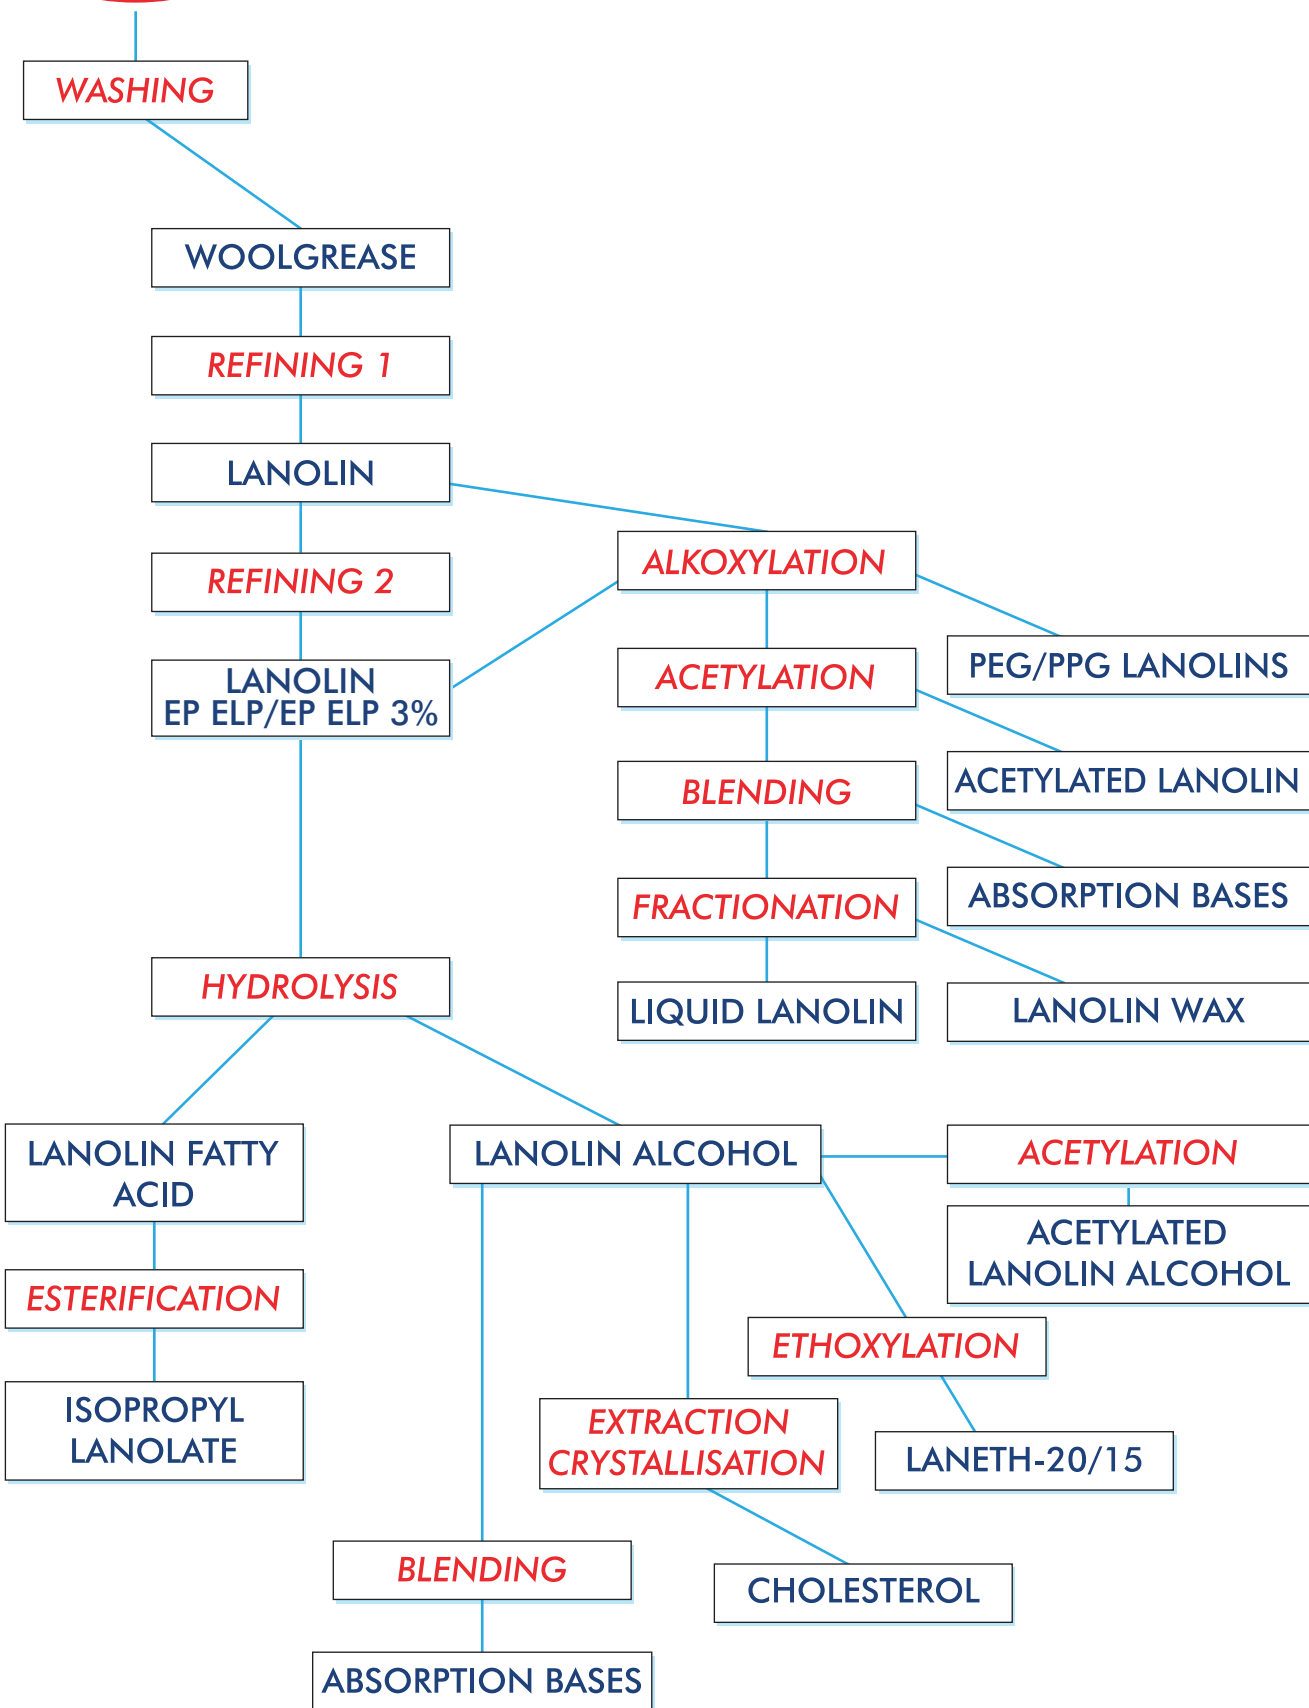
WASHING

WOOLGREASE

REFINING 1

LANOLIN

REFINING 2

LANOLIN EP ELP/EP ELP 3%

ALKOXYLATION

PEG/PPG LANOLINS

ACETYLATION

ACETYLATED LANOLIN

BLENDING

ABSORPTION BASES

FRACTIONATION

LANOLIN WAX

LIQUID LANOLIN

HYDROLYSIS

LANOLIN FATTY ACID

ESTERIFICATION

ISOPROPYL LANOLATE

LANOLIN ALCOHOL

ACETYLATION

ACETYLATED LANOLIN ALCOHOL

ETHOXYLATION

LANETH-20/15

EXTRACTION CRYSTALLISATION

CHOLESTEROL

BLENDING

ABSORPTION BASES